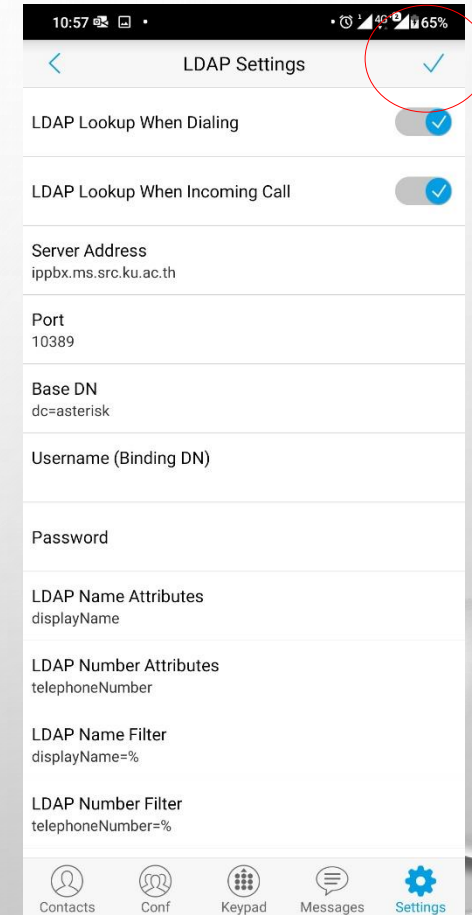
10:57 • 4G 65%

LDAP Settings

LDAP Lookup When Dialing

LDAP Lookup When Incoming Call

Server Address
ippbx.ms.src.ku.ac.th

Port
10389

Base DN
dc=asterisk

Username (Binding DN)

Password

LDAP Name Attributes
displayName

LDAP Number Attributes
telephoneNumber

LDAP Name Filter
displayName=%

LDAP Number Filter
telephoneNumber=%

Contacts Conf Keypad Messages Settings